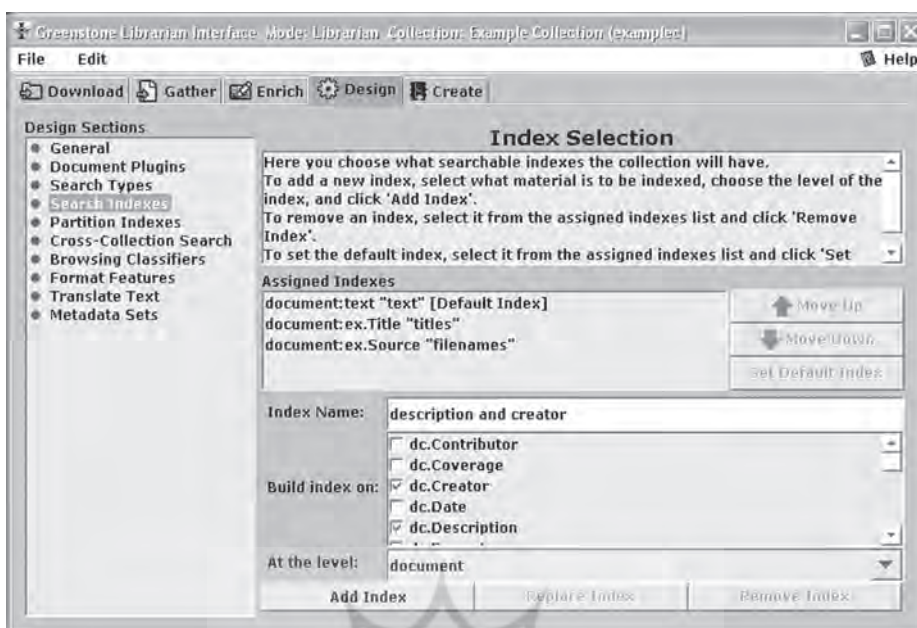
Greenstone Librarian Interface Mode: Librarian Collection: Example Collection (examplec)

File Edit Help

Download Gather Enrich Design Create

Design Sections
General
Document Plugins
Search Types
Search Indexes
Partition Indexes
Cross-Collection Search
Browsing Classifiers
Format Features
Translate Text
Metadata Sets

Index Selection

Here you choose what searchable indexes the collection will have.
To add a new index, select what material is to be indexed, choose the level of the index, and click 'Add Index'.
To remove an index, select it from the assigned indexes list and click 'Remove Index'.
To set the default index, select it from the assigned indexes list and click 'Set

Assigned Indexes
document:text "text" [Default Index]
document:ex.Title "titles"
document:ex.Source "filenames"

Move Up
Move Down
Set Default Index

Index Name: description and creator

Build index on:
dc.Contributor
dc.Coverage
dc.Creator
dc.Date
dc.Description

At the level: document

Add Index
Replace Index
Remove Index